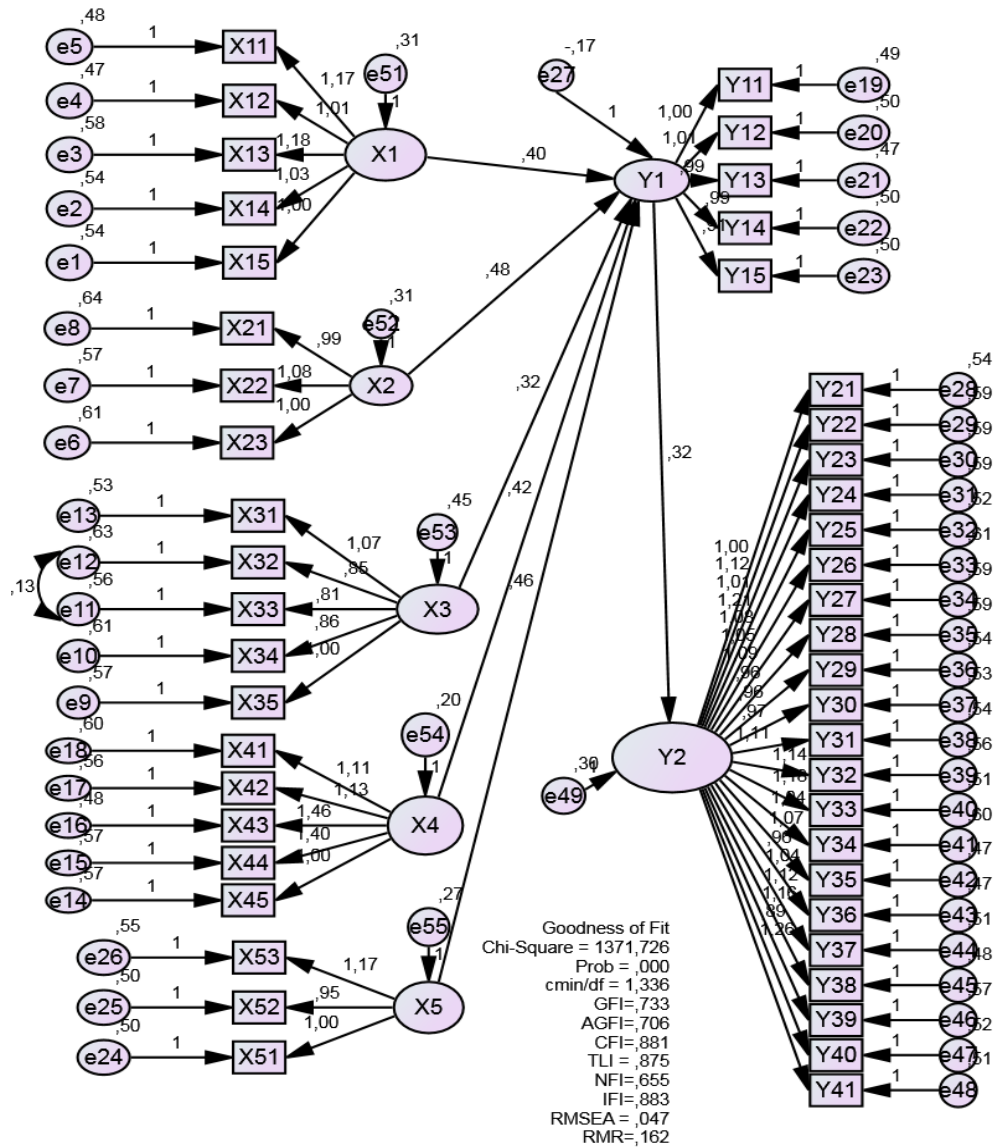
,48
e5
1
X11
,47
e4
1
X12
,58
e3
1
X13
,54
e2
1
X14
,54
e1
1
X15
,31
e51
1
1,17
1,01
1,18
1,03
1,00
X1
,40
-,17
e27
1
Y1
1,00
1,01
,99
,99
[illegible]
Y11
Y12
Y13
Y14
Y15
1
1
1
1
1
,49
e19
,50
e20
,47
e21
,50
e22
,50
e23
,48
,64
e8
1
X21
,57
e7
1
X22
,61
e6
1
X23
,31
e52
1
,99
1,08
1,00
X2
,32
,32
,53
e13
1
X31
,63
e12
1
X32
,13
,56
e11
1
X33
,61
e10
1
X34
,57
e9
1
X35
,45
e53
1
1,07
,85
,81
,86
1,00
X3
,42
,46
,60
e18
1
X41
,56
e17
1
X42
,48
e16
1
X43
,57
e15
1
X44
,57
e14
1
X45
,20
e54
1
1,11
1,13
1,46
1,40
1,00
X4
,55
e26
1
X53
,50
e25
1
X52
,50
e24
1
X51
,27
e55
1
1,17
,95
1,00
X5
Goodness of Fit
Chi-Square = 1371,726
Prob = ,000
cmin/df = 1,336
GFI=,733
AGFI=,706
CFI=,881
TLI = ,875
NFI=,655
IFI=,883
RMSEA = ,047
RMR=,162
,30
e49
1
Y2
1,00
1,12
1,01
1,21
1,08
1,05
1,09
,96
,96
,97
1,11
1,14
1,16
1,24
1,07
,96
1,04
1,12
1,16
,89
1,26
Y21
Y22
Y23
Y24
Y25
Y26
Y27
Y28
Y29
Y30
Y31
Y32
Y33
Y34
Y35
Y36
Y37
Y38
Y39
Y40
Y41
1
1
1
1
1
1
1
1
1
1
1
1
1
1
1
1
1
1
1
1
1
,54
e28
,59
e29
,59
e30
,59
e31
,52
e32
,51
e33
,59
e34
,59
e35
,54
e36
,53
e37
,54
e38
,56
e39
,51
e40
,60
e41
,47
e42
,47
e43
,51
e44
,48
e45
,57
e46
,52
e47
,51
e48